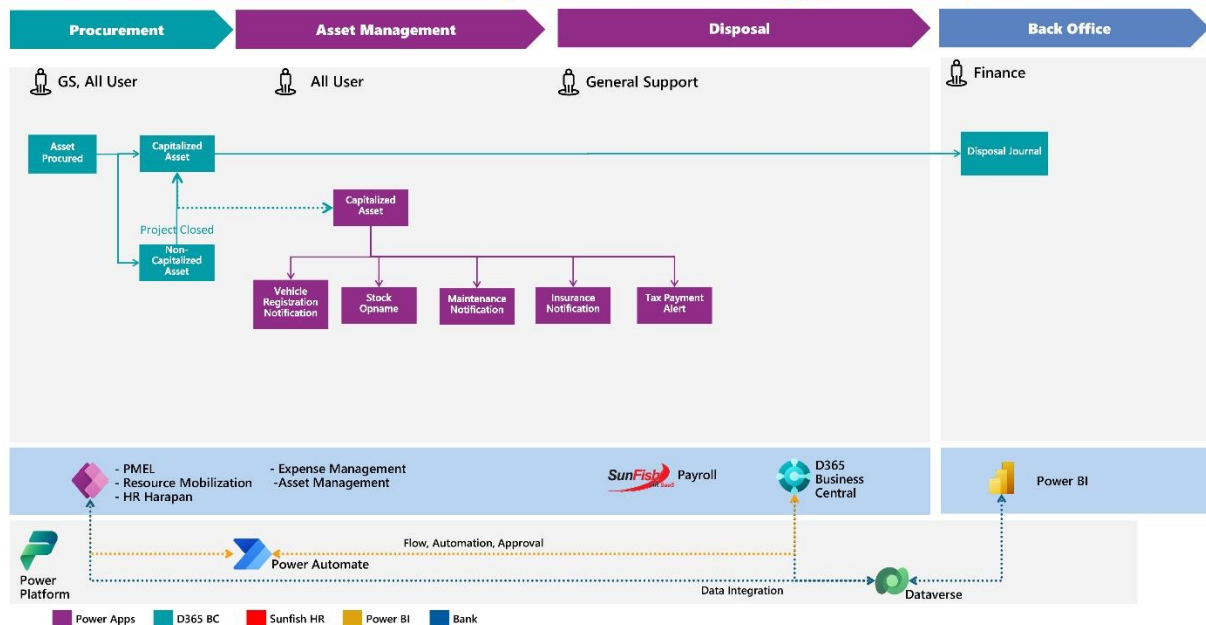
Procurement
Asset Management
Disposal
Back Office

GS, All User
All User
General Support
Finance

Asset Procured
Capitalized Asset
Disposal Journal
Capitalized Asset
Project Closed
Non-Capitalized Asset
Vehicle Registration Notification
Stock Opname
Maintenance Notification
Insurance Notification
Tax Payment Alert

- PMEL
- Resource Mobilization
- HR Harapan
- Expense Management
-Asset Management
SunFish Payroll
D365 Business Central
Power BI

Power Platform
Power Automate
Flow, Automation, Approval
Data Integration
Dataverse

Power Apps
D365 BC
Sunfish HR
Power BI
Bank